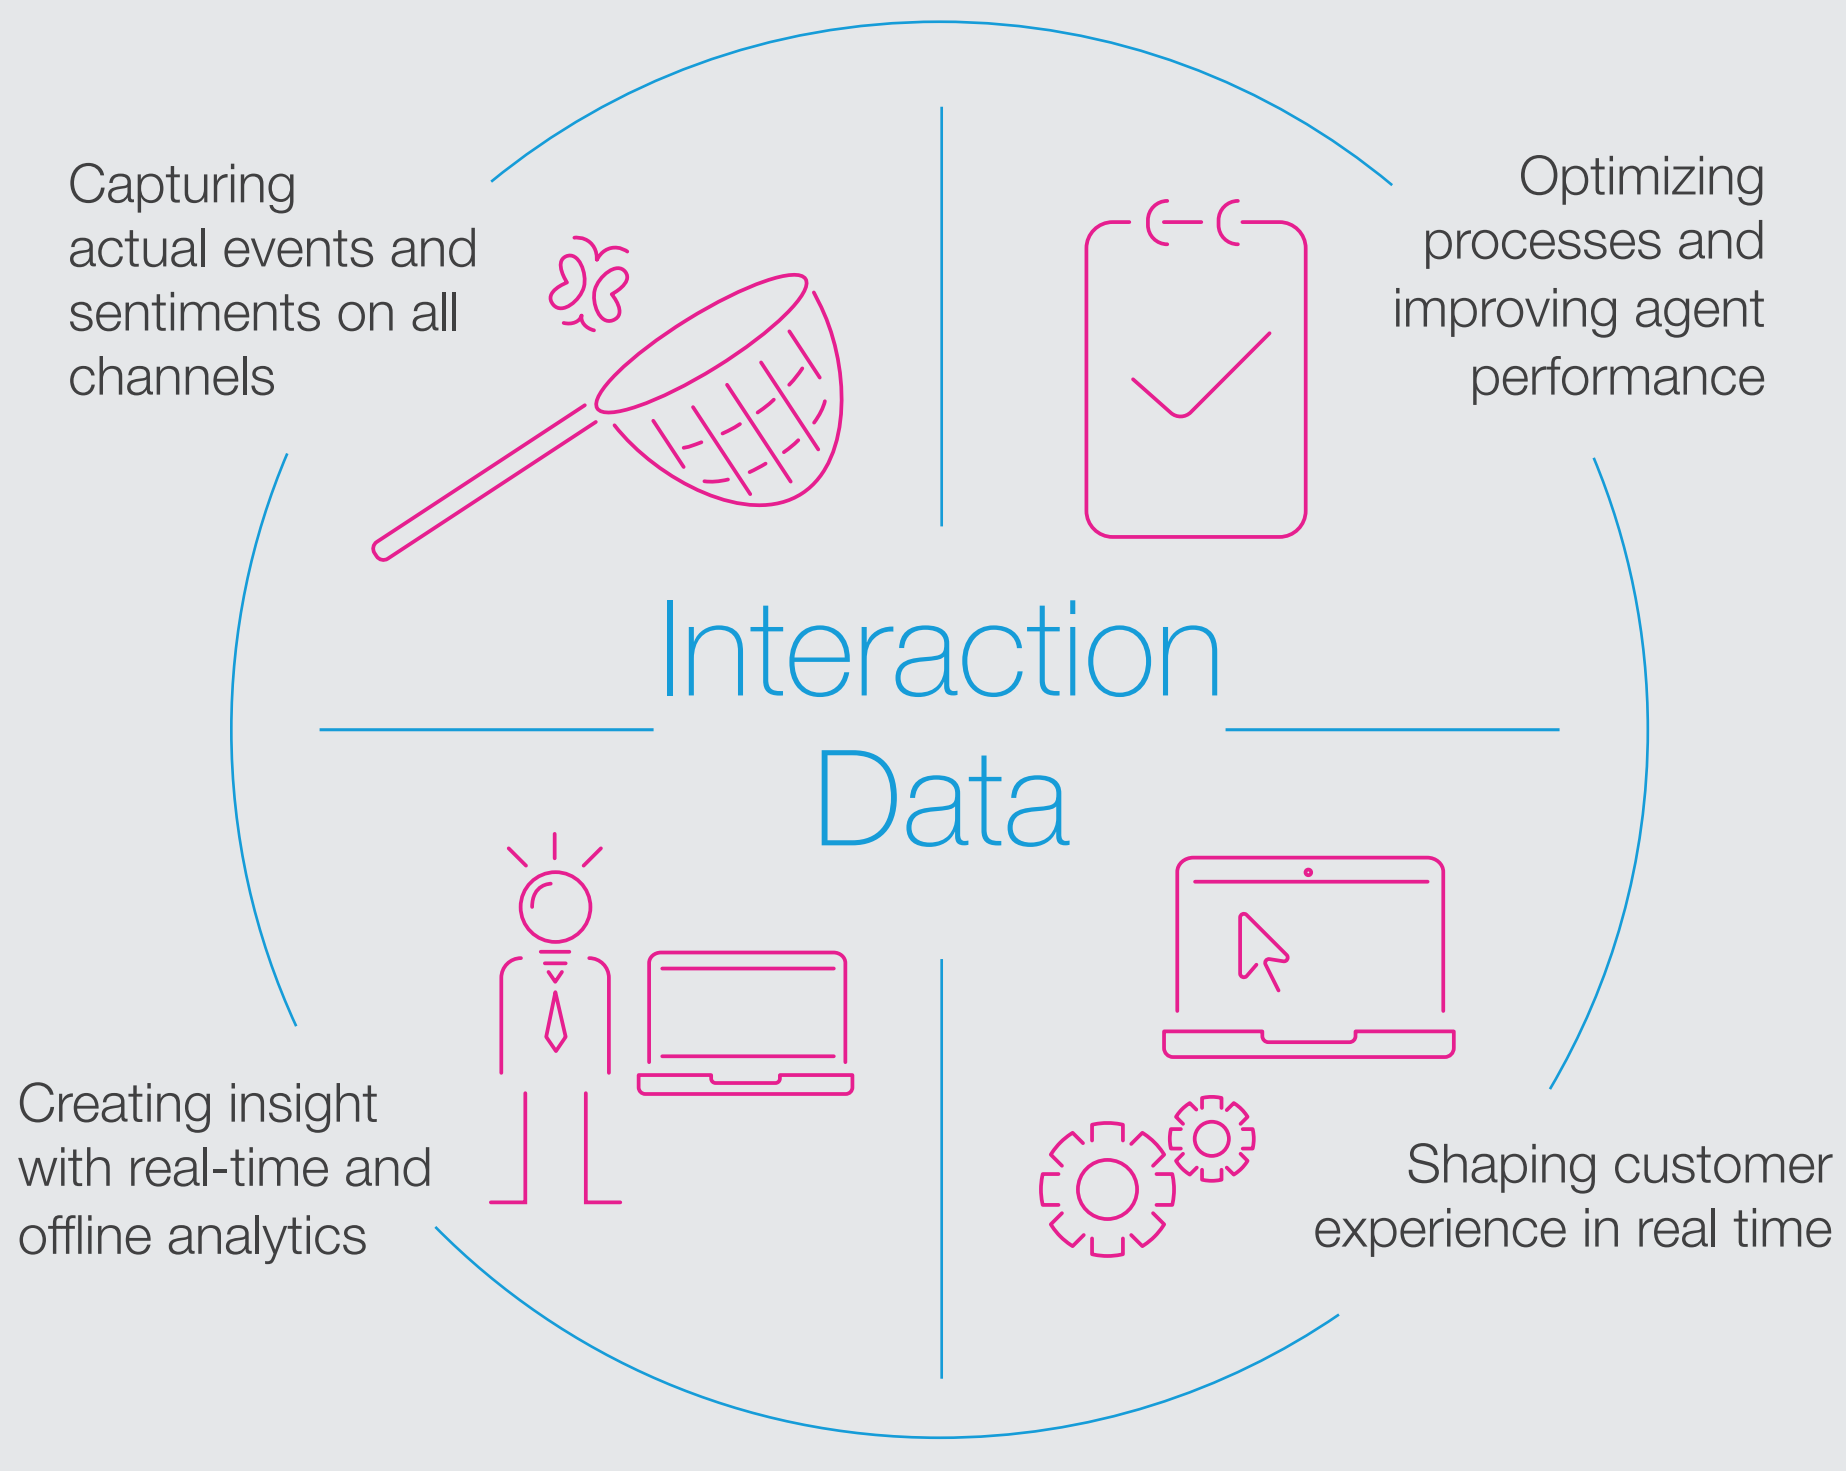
Capturing actual events and sentiments on all channels

Optimizing processes and improving agent performance

Interaction Data

Creating insight with real-time and offline analytics

Shaping customer experience in real time